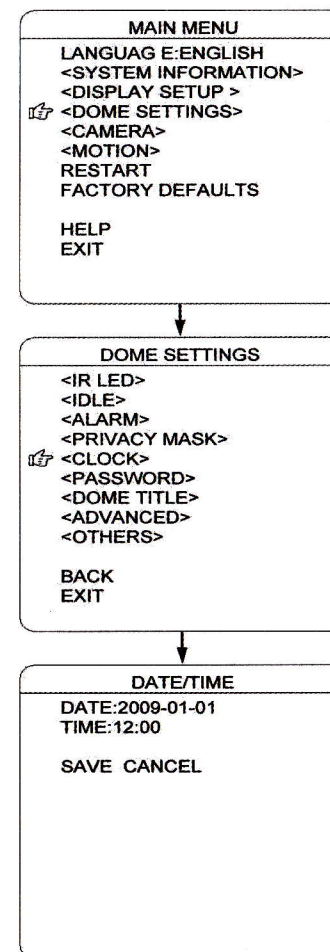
MAIN MENU
LANGUAG E:ENGLISH
<SYSTEM INFORMATION>
<DISPLAY SETUP >
<DOME SETTINGS>
<CAMERA>
<MOTION>
RESTART
FACTORY DEFAULTS

HELP
EXIT

DOME SETTINGS
<IR LED>
<IDLE>
<ALARM>
<PRIVACY MASK>
<CLOCK>
<PASSWORD>
<DOME TITLE>
<ADVANCED>
<OTHERS>

BACK
EXIT

DATE/TIME
DATE:2009-01-01
TIME:12:00

SAVE CANCEL